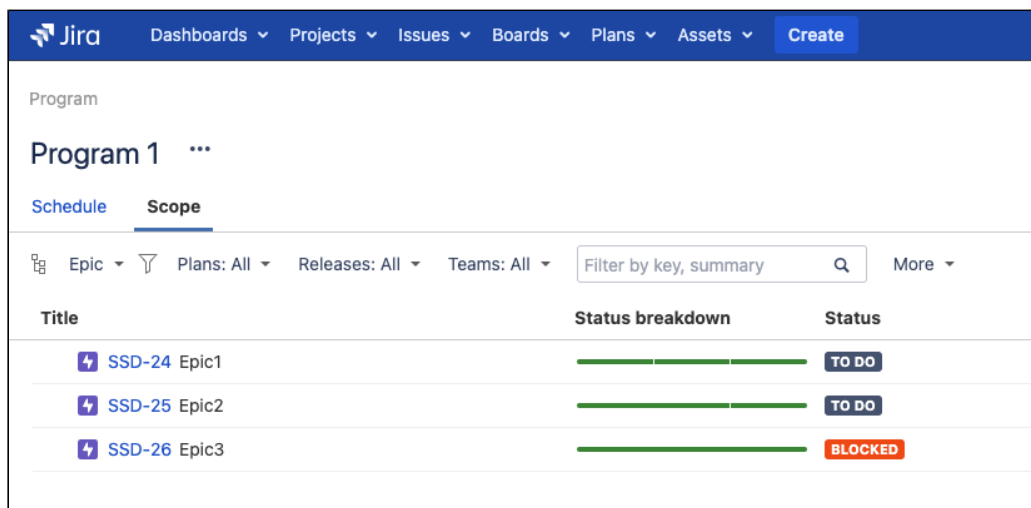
Jira Dashboards Projects Issues Boards Plans Assets Create

Program

Program 1 ···

Schedule Scope

Epic Plans: All Releases: All Teams: All Filter by key, summary More

| Title | Status breakdown | Status |
|---|---|---|
| SSD-24 Epic1 | | TO DO |
| SSD-25 Epic2 | | TO DO |
| SSD-26 Epic3 | | BLOCKED |